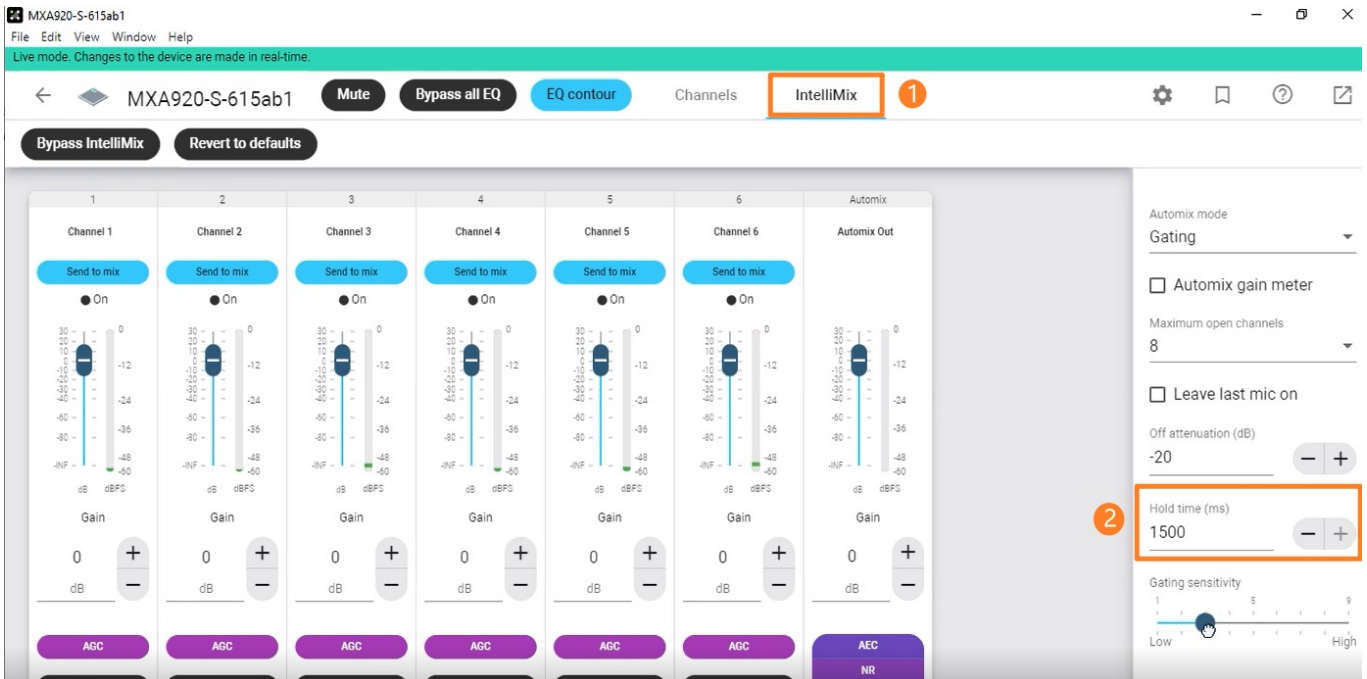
MXA920-S-615ab1
File Edit View Window Help
Live mode. Changes to the device are made in real-time.
MXA920-S-615ab1 Mute Bypass all EQ EQ contour Channels IntelliMix 1
Bypass IntelliMix Revert to defaults

| 1 | 2 | 3 | 4 | 5 | 6 | Automix |
|---|---|---|---|---|---|---|
| Channel 1 | Channel 2 | Channel 3 | Channel 4 | Channel 5 | Channel 6 | Automix Out |
| Send to mix | Send to mix | Send to mix | Send to mix | Send to mix | Send to mix | |
| On | On | On | On | On | On | |
| Gain | Gain | Gain | Gain | Gain | Gain | Gain |
| 0 dB | 0 dB | 0 dB | 0 dB | 0 dB | 0 dB | 0 dB |
| AGC | AGC | AGC | AGC | AGC | AGC | AEC NR |

30 20 10 0 -10 -20 -30 -40 -60 -80 -INF dB
0 -12 -24 -36 -48 -60 dBFS

Automix mode
Gating
Automix gain meter
Maximum open channels
8
Leave last mic on
Off attenuation (dB)
-20
2
Hold time (ms)
1500
Gating sensitivity
1 5 9
Low High